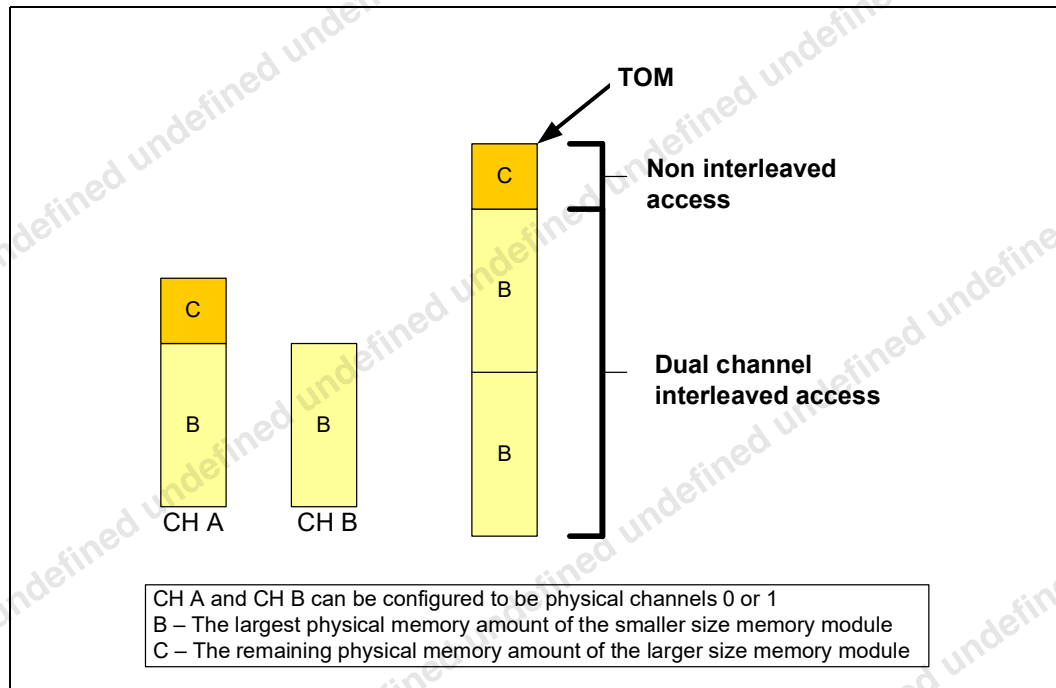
TOM

C

Non interleaved access

B

Dual channel interleaved access

B

C

B

B

CH A

CH B

CH A and CH B can be configured to be physical channels 0 or 1
B – The largest physical memory amount of the smaller size memory module
C – The remaining physical memory amount of the larger size memory module

undefined undefined undefined